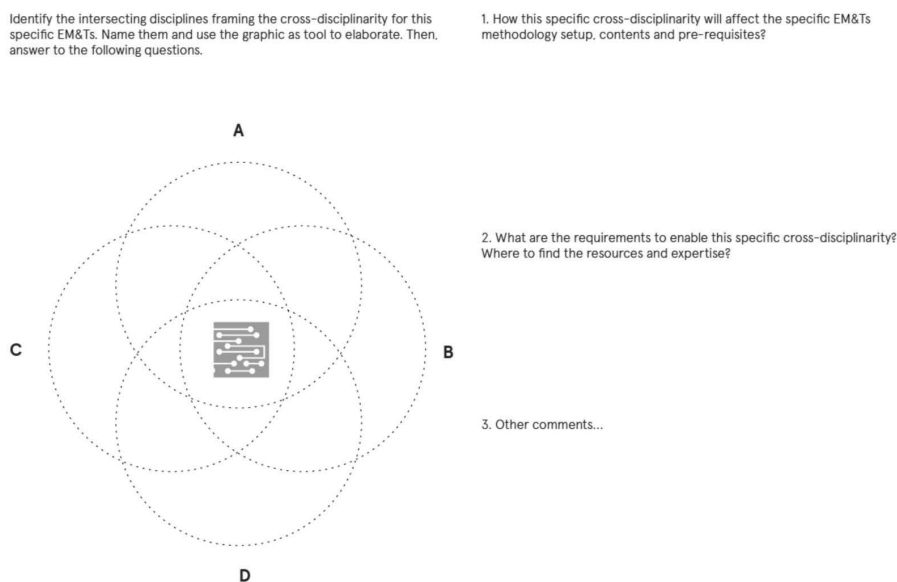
Identify the intersecting disciplines framing the cross-disciplinarity for this specific EM&Ts. Name them and use the graphic as tool to elaborate. Then, answer to the following questions.

A

C

B

D

1. How this specific cross-disciplinarity will affect the specific EM&Ts methodology setup, contents and pre-requisites?

2. What are the requirements to enable this specific cross-disciplinarity? Where to find the resources and expertise?

3. Other comments...